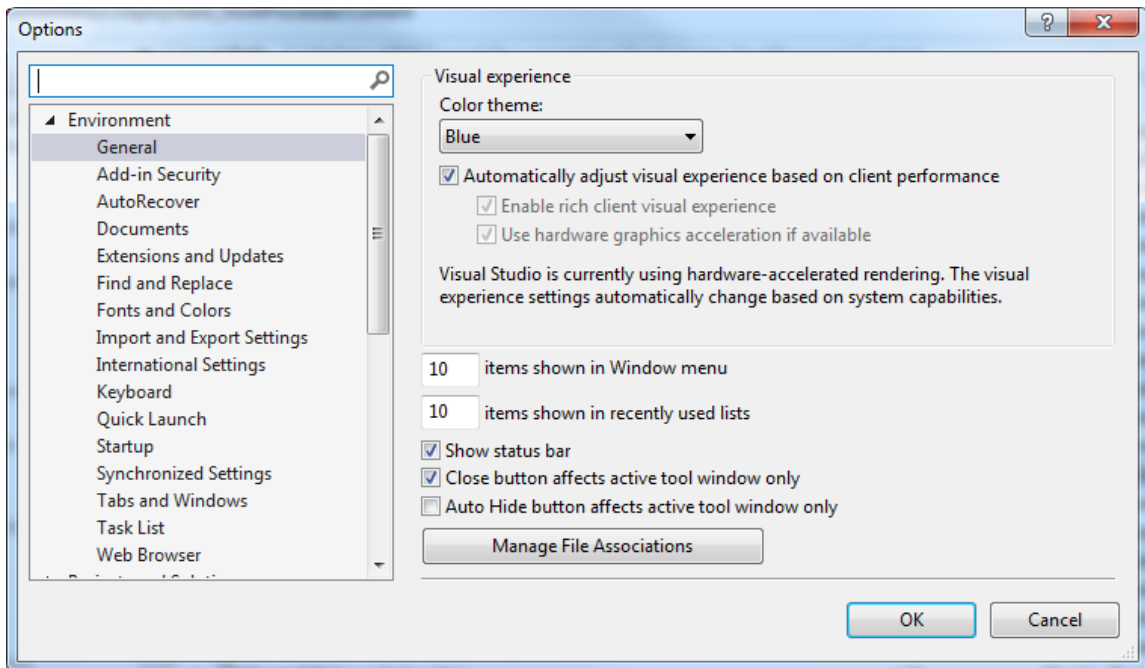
Options

?

X

Environment

General

Add-in Security

AutoRecover

Documents

Extensions and Updates

Find and Replace

Fonts and Colors

Import and Export Settings

International Settings

Keyboard

Quick Launch

Startup

Synchronized Settings

Tabs and Windows

Task List

Web Browser

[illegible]

Visual experience

Color theme:

Blue

Automatically adjust visual experience based on client performance

Enable rich client visual experience

Use hardware graphics acceleration if available

Visual Studio is currently using hardware-accelerated rendering. The visual experience settings automatically change based on system capabilities.

10 items shown in Window menu

10 items shown in recently used lists

Show status bar

Close button affects active tool window only

Auto Hide button affects active tool window only

Manage File Associations

OK

Cancel